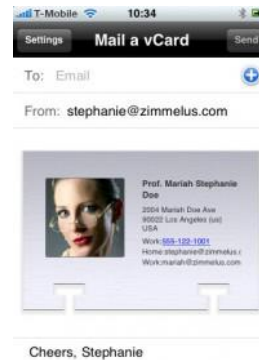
T-Mobile 10:34

Settings Mail a vCard Send

To: Email

From: stephanie@zimmelus.com

Prof. Mariah Stephanie Doe
2004 Mariah Doe Ave
90022 Los Angeles (us)
USA
Work:555-122-1001
Home:stephanie@zimmelus.c
Work:mariah@zimmelus.com

Cheers, Stephanie